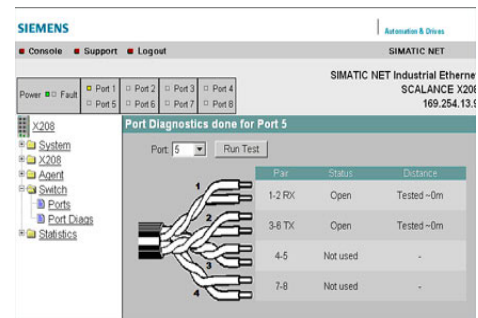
SIEMENS

Automation & Drives

Console Support Logout

SIMATIC NET

Power Fault

Port 1 Port 2 Port 3 Port 4

Port 5 Port 6 Port 7 Port 8

SIMATIC NET Industrial Etherne

SCALANCE X20

169.254.13.

X208

System

X208

Agent

Switch

Ports

Port Diags

Statistics

Port Diagnostics done for Port 5

Port: 5 Run Test

1

2

3

4

| Pair | Status | Distance |
|---|---|---|
| 1-2 RX | Open | Tested ~0m |
| 3-6 TX | Open | Tested ~0m |
| 4-5 | Not used | - |
| 7-8 | Not used | - |